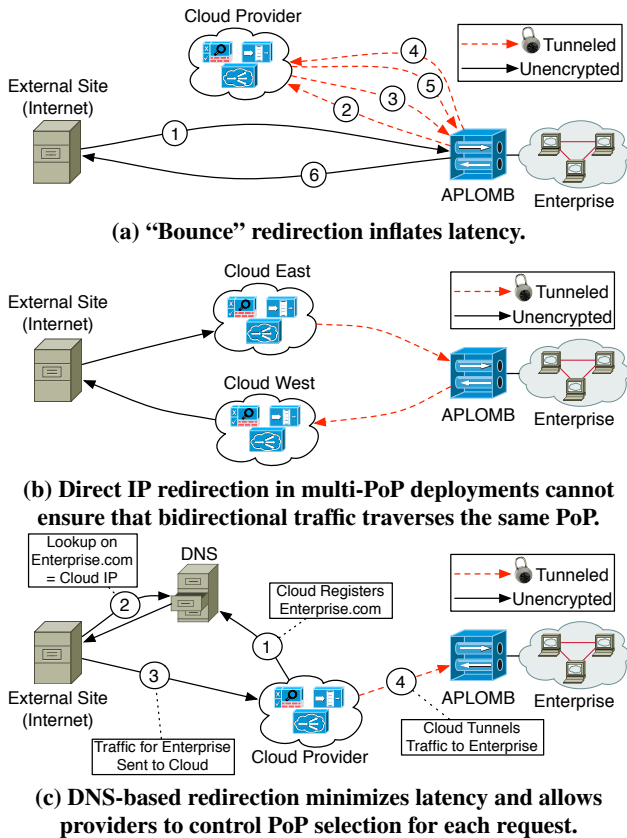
Cloud Provider

Tunneled
Unencrypted

External Site
(Internet)

1
2
3
4
5
6

APLOMB

Enterprise

(a) “Bounce” redirection inflates latency.

Cloud East

Tunneled
Unencrypted

External Site
(Internet)

Cloud West

APLOMB

Enterprise

(b) Direct IP redirection in multi-PoP deployments cannot ensure that bidirectional traffic traverses the same PoP.

Lookup on Enterprise.com = Cloud IP

DNS

Tunneled
Unencrypted

2

Cloud Registers Enterprise.com

1

External Site
(Internet)

3

4

APLOMB

Enterprise

Traffic for Enterprise Sent to Cloud

Cloud Provider

Cloud Tunnels Traffic to Enterprise

(c) DNS-based redirection minimizes latency and allows providers to control PoP selection for each request.